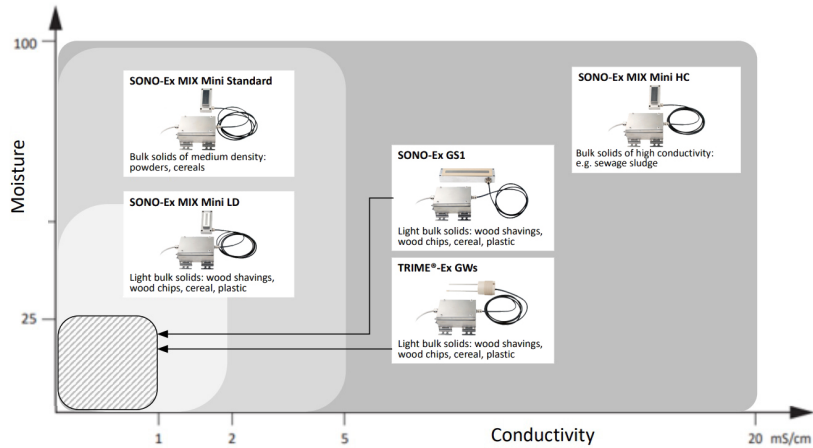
100

Moisture

25

SONO-Ex MIX Mini Standard

Bulk solids of medium density: powders, cereals

SONO-Ex MIX Mini LD

Light bulk solids: wood shavings, wood chips, cereal, plastic

SONO-Ex GS1

Light bulk solids: wood shavings, wood chips, cereal, plastic

TRIME®-Ex GWs

Light bulk solids: wood shavings, wood chips, cereal, plastic

SONO-Ex MIX Mini HC

Bulk solids of high conductivity: e.g. sewage sludge

1 2 5 20 mS/cm

Conductivity